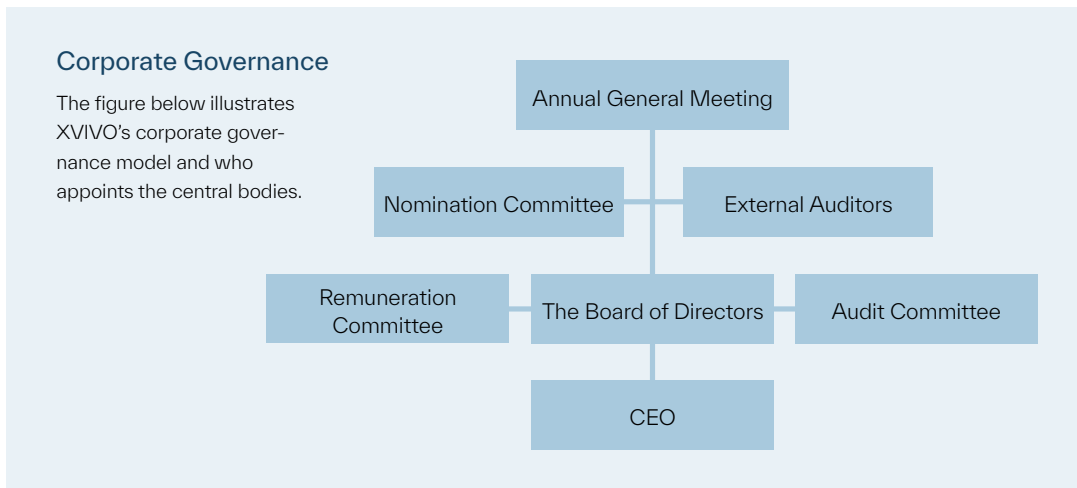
Corporate Governance

The figure below illustrates XVIVO's corporate governance model and who appoints the central bodies.

Annual General Meeting

Nomination Committee

External Auditors

Remuneration Committee

The Board of Directors

Audit Committee

CEO